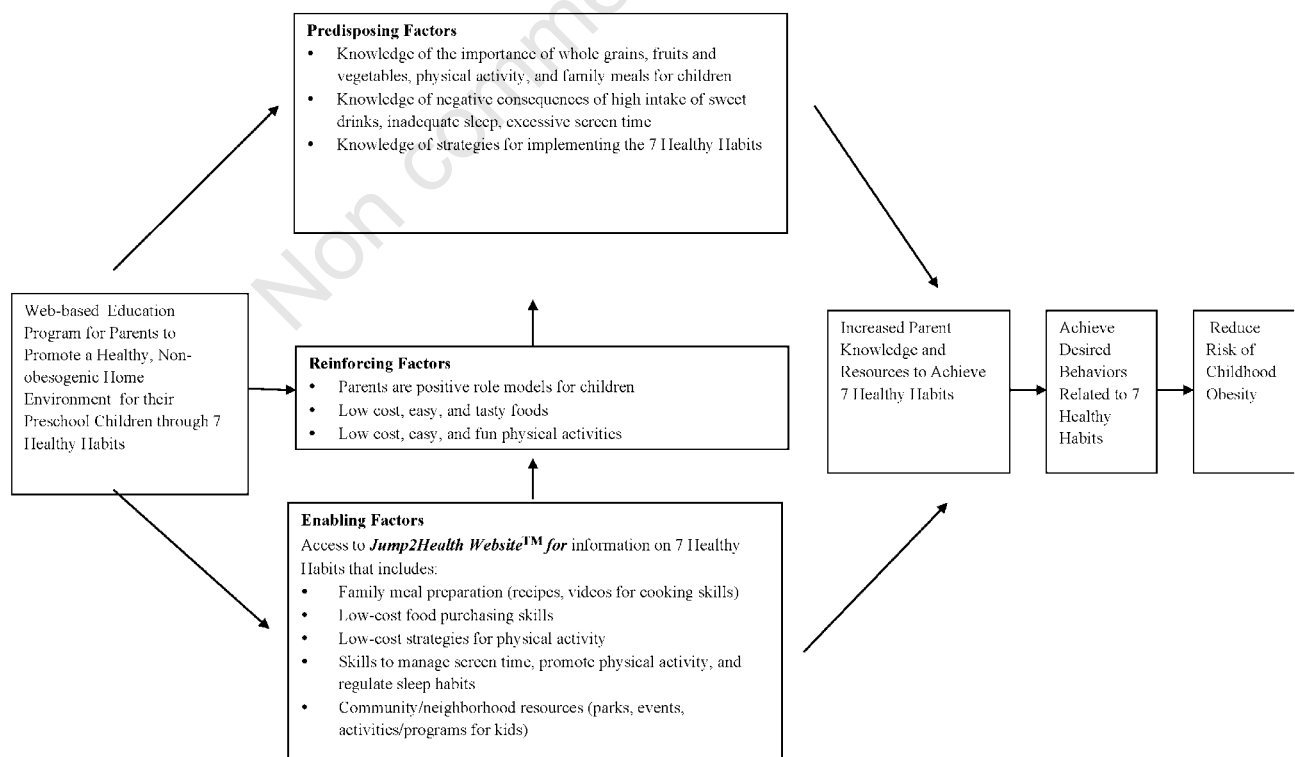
Predisposing Factors
• Knowledge of the importance of whole grains, fruits and vegetables, physical activity, and family meals for children
• Knowledge of negative consequences of high intake of sweet drinks, inadequate sleep, excessive screen time
• Knowledge of strategies for implementing the 7 Healthy Habits

Non comm

Web-based Education Program for Parents to Promote a Healthy, Non-obesogenic Home Environment for their Preschool Children through 7 Healthy Habits

Reinforcing Factors
• Parents are positive role models for children
• Low cost, easy, and tasty foods
• Low cost, easy, and fun physical activities

Enabling Factors
Access to Jump2Health Website$^{TM}$ for information on 7 Healthy Habits that includes:
• Family meal preparation (recipes, videos for cooking skills)
• Low-cost food purchasing skills
• Low-cost strategies for physical activity
• Skills to manage screen time, promote physical activity, and regulate sleep habits
• Community/neighborhood resources (parks, events, activities/programs for kids)

Increased Parent Knowledge and Resources to Achieve 7 Healthy Habits

Achieve Desired Behaviors Related to 7 Healthy Habits

Reduce Risk of Childhood Obesity